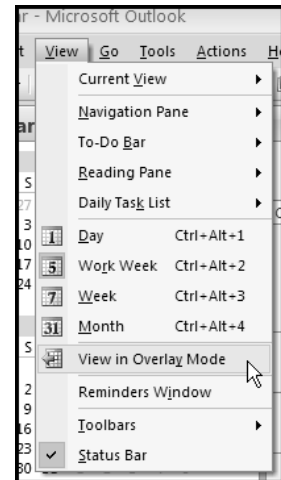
r - Microsoft Outlook

t View Go Tools Actions H

ar

Current View
Navigation Pane
To-Do Bar
Reading Pane
Daily Task List
1 Day Ctrl+Alt+1
5 Work Week Ctrl+Alt+2
7 Week Ctrl+Alt+3
31 Month Ctrl+Alt+4
View in Overlay Mode
Reminders Window
Toolbars
Status Bar

S
27
3
10
17
24
S
2
9
16
23
30